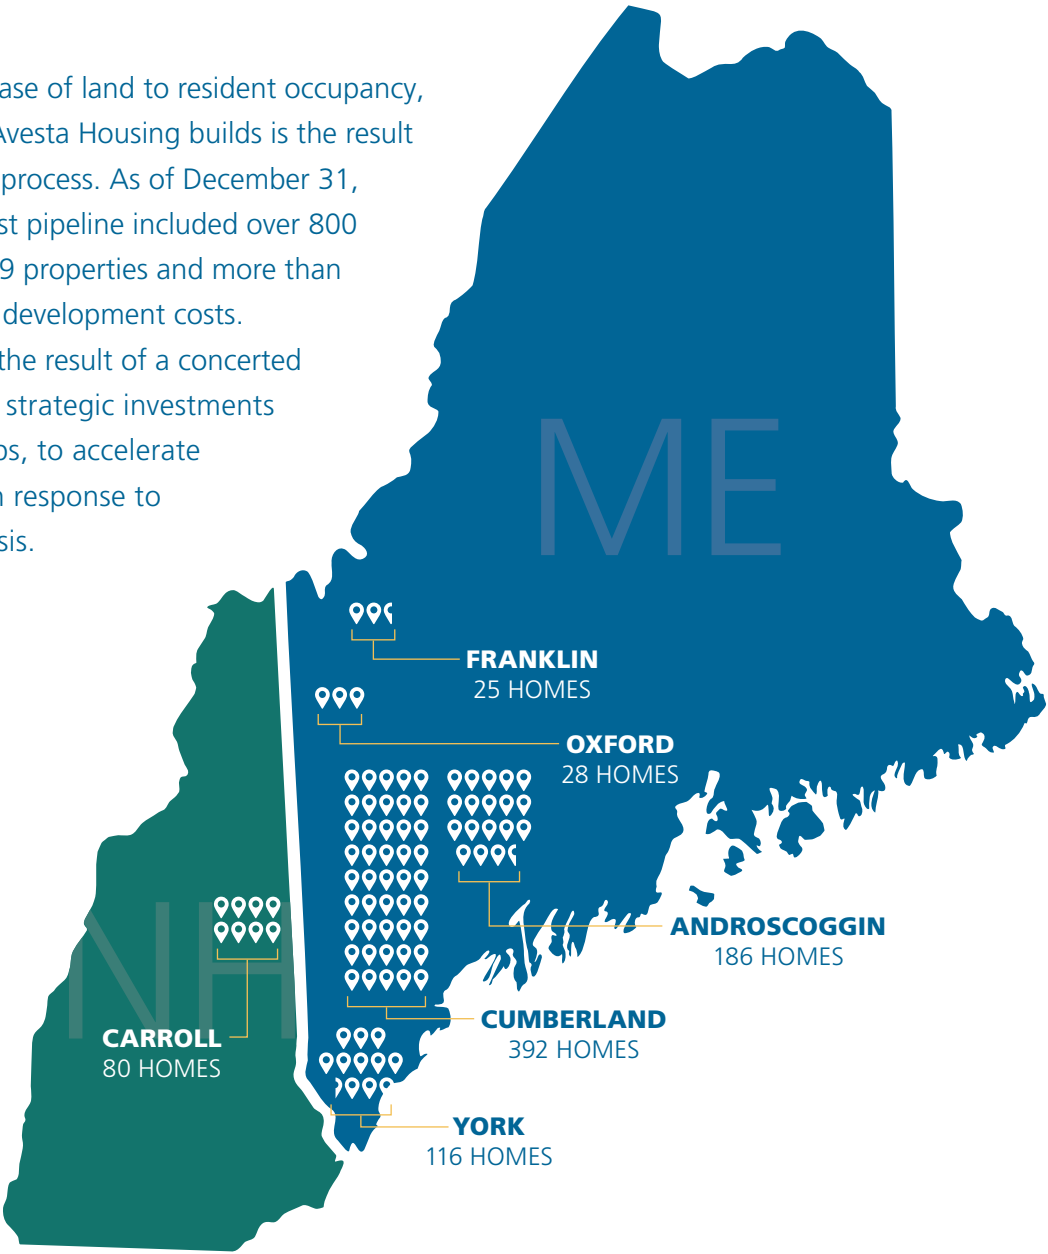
ase of land to resident occupancy, Avesta Housing builds is the result process. As of December 31, st pipeline included over 800 9 properties and more than development costs. the result of a concerted strategic investments ps, to accelerate n response to sis.

ME

FRANKLIN
25 HOMES

OXFORD
28 HOMES

ANDROSCOGGIN
186 HOMES

NH

CARROLL
80 HOMES

CUMBERLAND
392 HOMES

YORK
116 HOMES